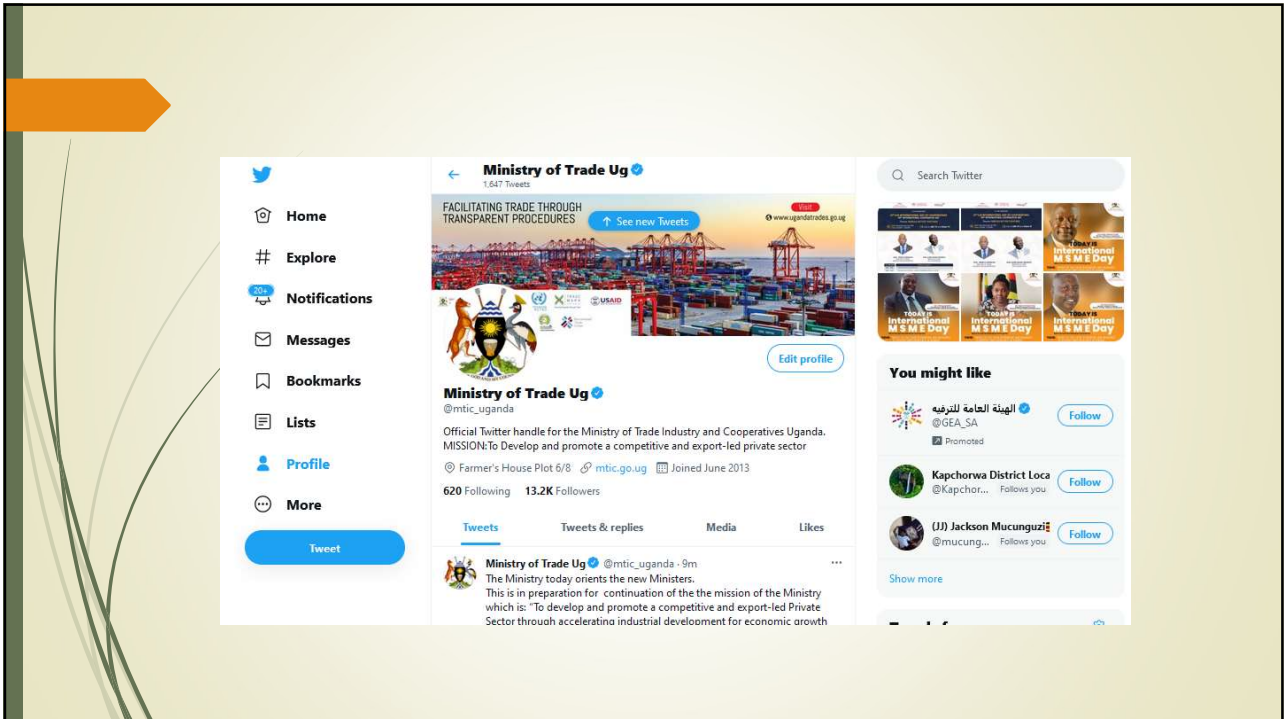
Home
Explore
20+
Notifications
Messages
Bookmarks
Lists
Profile
More
Tweet

Ministry of Trade Ug
1,647 Tweets

FACILITATING TRADE THROUGH TRANSPARENT PROCEDURES
Visit
www.ugandatrades.go.ug
See new Tweets
USAID

Edit profile

Ministry of Trade Ug
@mtic_uganda

Official Twitter handle for the Ministry of Trade Industry and Cooperatives Uganda. MISSION:To Develop and promote a competitive and export-led private sector

Farmer's House Plot 6/8 mtic.go.ug Joined June 2013

620 Following 13.2K Followers

Tweets | Tweets & replies | Media | Likes

Ministry of Trade Ug @mtic_uganda · 9m
The Ministry today orients the new Ministers.
This is in preparation for continuation of the the mission of the Ministry which is: "To develop and promote a competitive and export-led Private Sector through accelerating industrial development for economic growth

Search Twitter

TODAY IS International MSME Day
TODAY IS International MSME Day
TODAY IS International MSME Day
TODAY IS International MSME Day

You might like

الهيئة العامة للترفيه
@GEA_SA
Promoted
Follow

Kapchorwa District Loca
@Kapchor... Follows you
Follow

(JJ) Jackson Mucunguzi
@mucung... Follows you
Follow

Show more